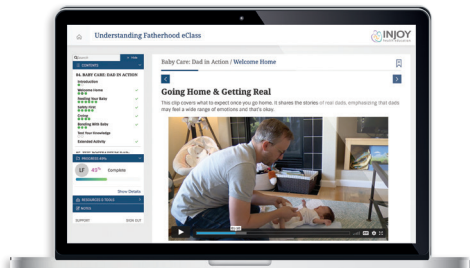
Understanding Fatherhood eClass

INJOY

CONTENTS

Baby Care: Dad in Action

Introduction

Welcome Home

Soothing Your Baby

Bonding With Baby

Test Your Knowledge

Extended Activity

PROGRESS BAR

LF 43% Complete

Show Details

RESOURCES & TOOLS

NOTES

SUPPORT

SIGN OUT

Baby Care: Dad in Action / Welcome Home

Going Home & Getting Real

This clip covers what to expect once you go home. It shares the stories of real dads, emphasizing that dads may feel a wide range of emotions and that's okay.